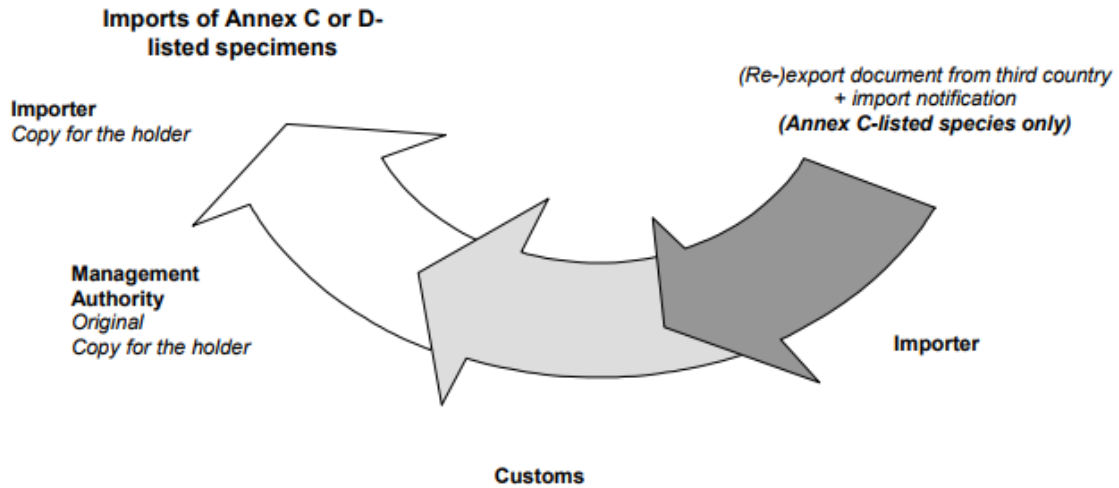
Imports of Annex C or D-listed specimens

Importer
Copy for the holder

(Re-)export document from third country + import notification
(Annex C-listed species only)

Management Authority
Original
Copy for the holder

Importer

Customs